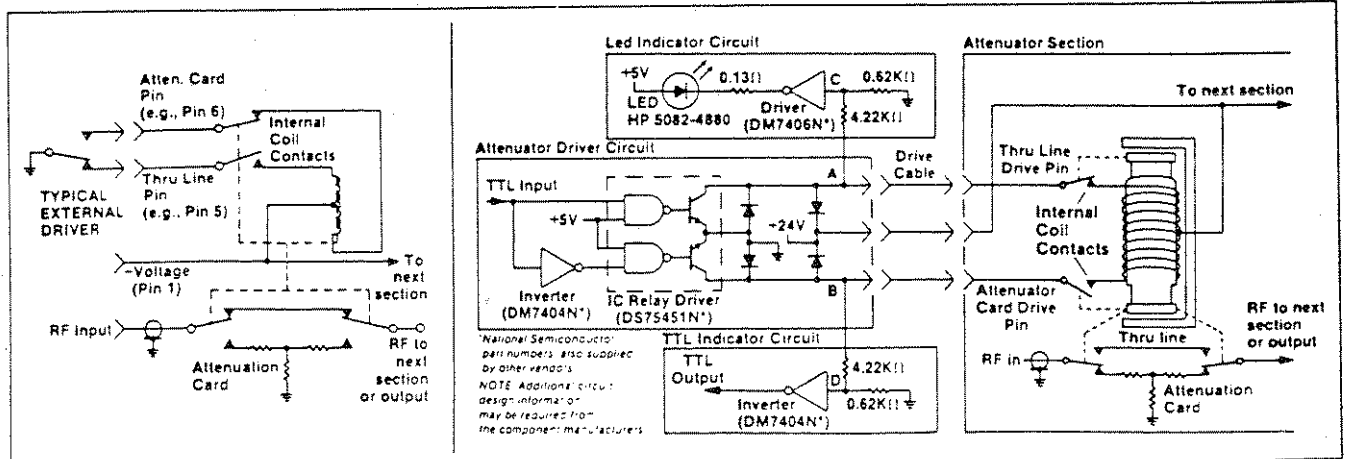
Atten. Card Pin (e.g., Pin 6)

Internal Coil Contacts

Thru Line Pin (e.g., Pin 5)

TYPICAL EXTERNAL DRIVER

+Voltage (Pin 1)

To next section

RF Input

Attenuation Card

RF to next section or output

Led Indicator Circuit

+5V

LED HP 5082-4880

0.13Ω

Driver (DM7406N*)

C

0.62KΩ

4.22KΩ

Attenuator Driver Circuit

TTL Input

+5V

A

+24V

Inverter (DM7404N*)

IC Relay Driver (DS75451N*)

B

Drive Cable

*National Semiconductor part numbers, also supplied by other vendors

NOTE: Additional circuit design information may be required from the component manufacturers

TTL Indicator Circuit

TTL Output

D

4.22KΩ

Inverter (DM7404N*)

0.62KΩ

Attenuator Section

To next section

Thru Line Drive Pin

Internal Coil Contacts

Attenuator Card Drive Pin

RF to next section or output

Thru line

RF in

Attenuation Card